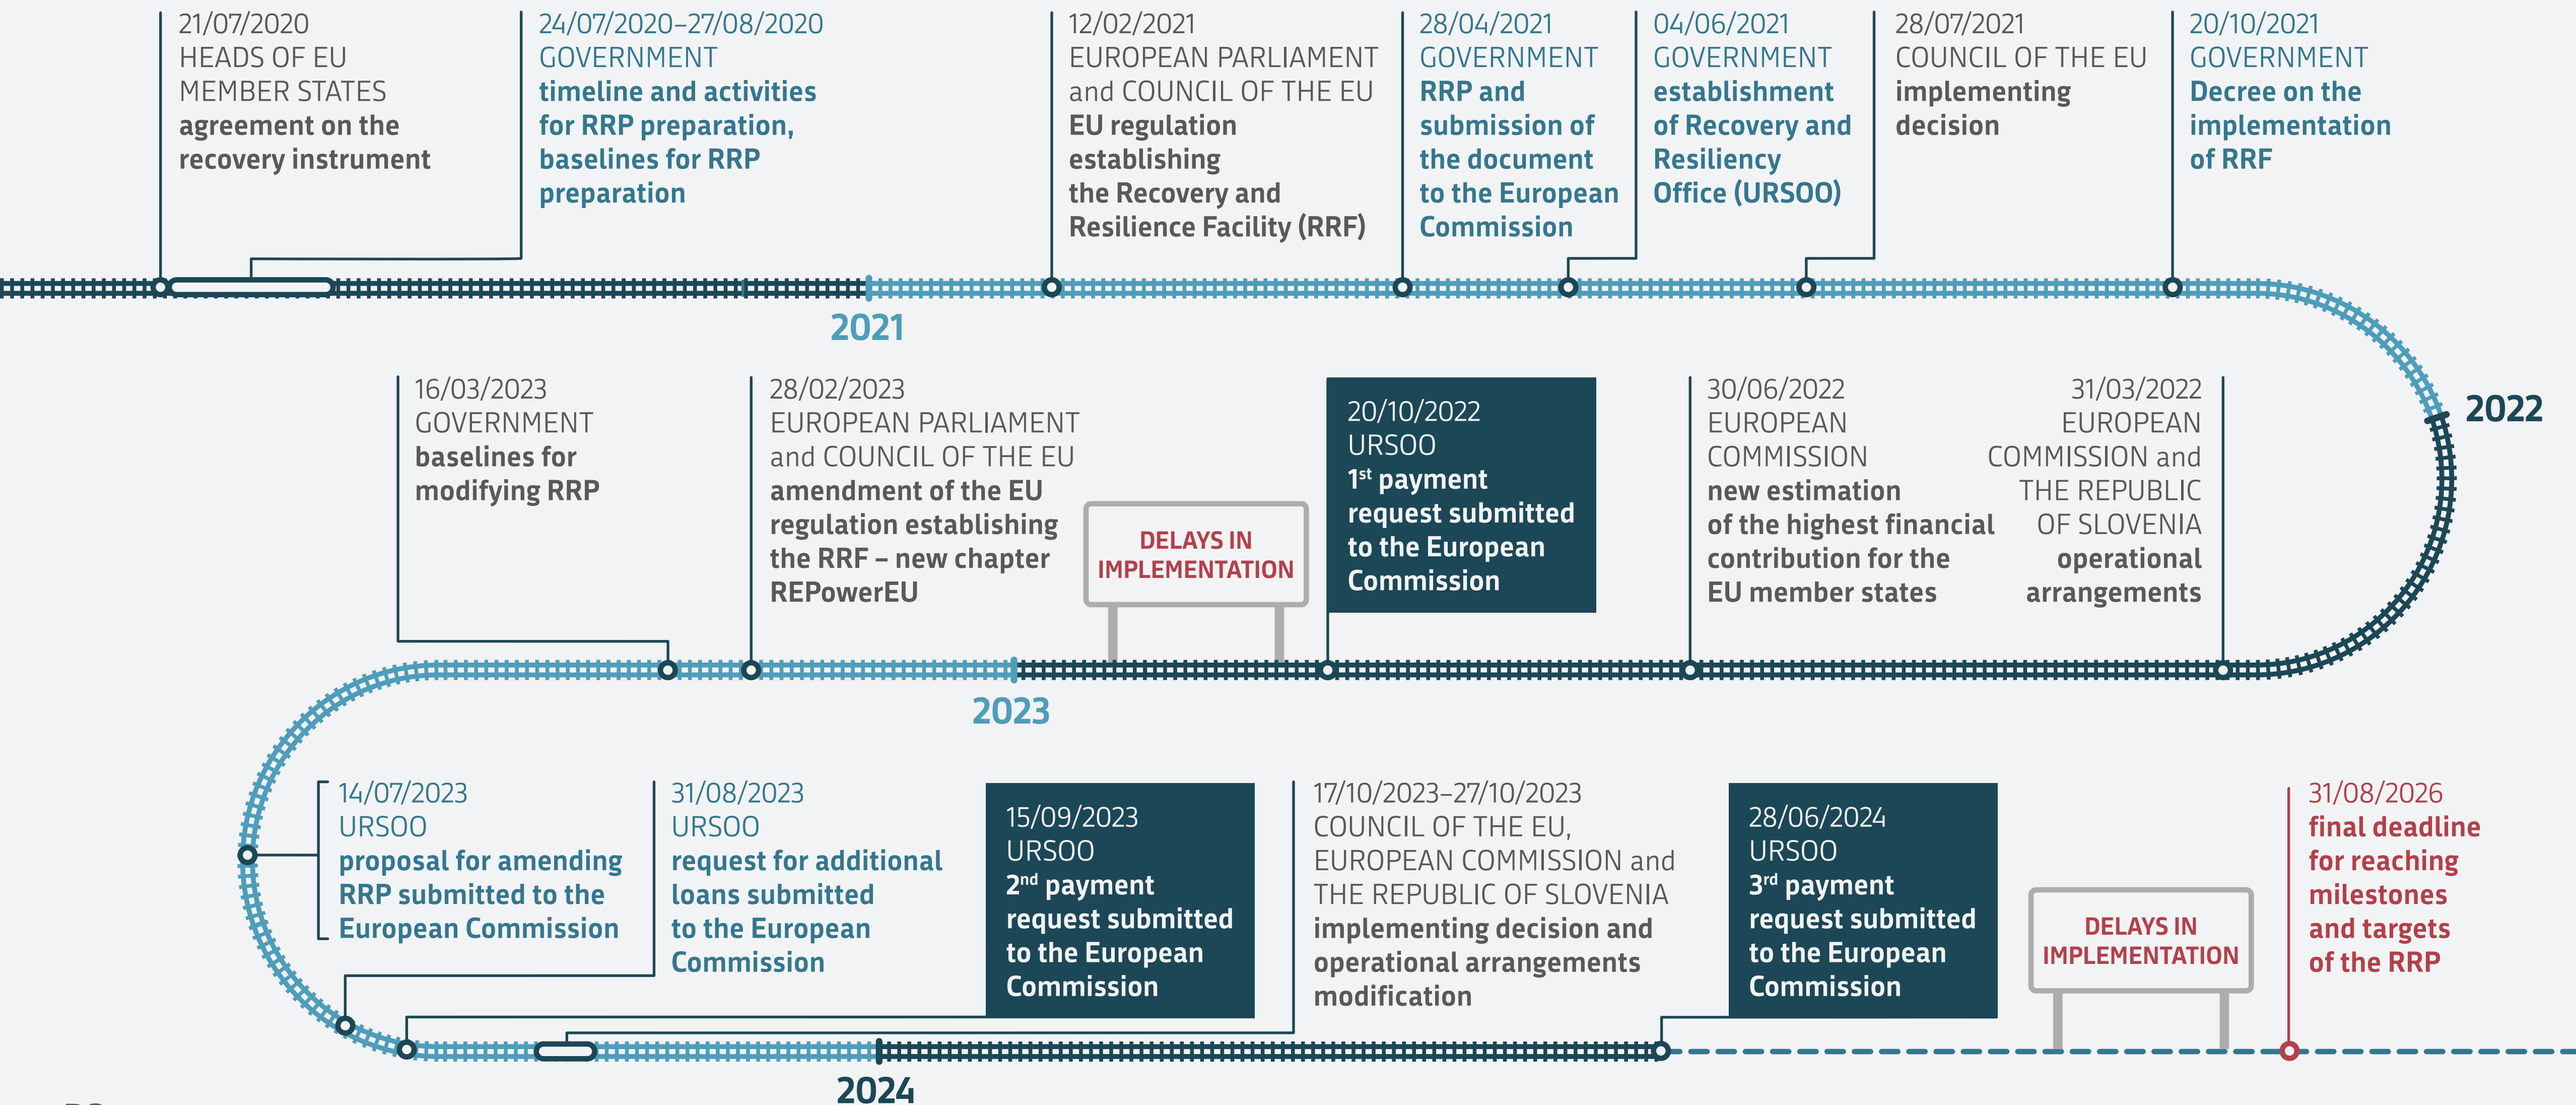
21/07/2020
HEADS OF EU MEMBER STATES
agreement on the recovery instrument

24/07/2020–27/08/2020
GOVERNMENT
timeline and activities for RRP preparation, baselines for RRP preparation

12/02/2021
EUROPEAN PARLIAMENT and COUNCIL OF THE EU
EU regulation establishing the Recovery and Resilience Facility (RRF)

28/04/2021
GOVERNMENT
RRP and submission of the document to the European Commission

04/06/2021
GOVERNMENT
establishment of Recovery and Resiliency Office (URSOO)

28/07/2021
COUNCIL OF THE EU
implementing decision

20/10/2021
GOVERNMENT
Decree on the implementation of RRF

2021

2022

16/03/2023
GOVERNMENT
baselines for modifying RRP

28/02/2023
EUROPEAN PARLIAMENT and COUNCIL OF THE EU
amendment of the EU regulation establishing the RRF – new chapter REPowerEU

DELAYS IN IMPLEMENTATION

20/10/2022
URSOO
1$^{st}$ payment request submitted to the European Commission

30/06/2022
EUROPEAN COMMISSION
new estimation of the highest financial contribution for the EU member states

31/03/2022
EUROPEAN COMMISSION and THE REPUBLIC OF SLOVENIA
operational arrangements

2023

14/07/2023
URSOO
proposal for amending RRP submitted to the European Commission

31/08/2023
URSOO
request for additional loans submitted to the European Commission

15/09/2023
URSOO
2$^{nd}$ payment request submitted to the European Commission

17/10/2023–27/10/2023
COUNCIL OF THE EU, EUROPEAN COMMISSION and THE REPUBLIC OF SLOVENIA
implementing decision and operational arrangements modification

28/06/2024
URSOO
3$^{rd}$ payment request submitted to the European Commission

DELAYS IN IMPLEMENTATION

31/08/2026
final deadline for reaching milestones and targets of the RRP

2024